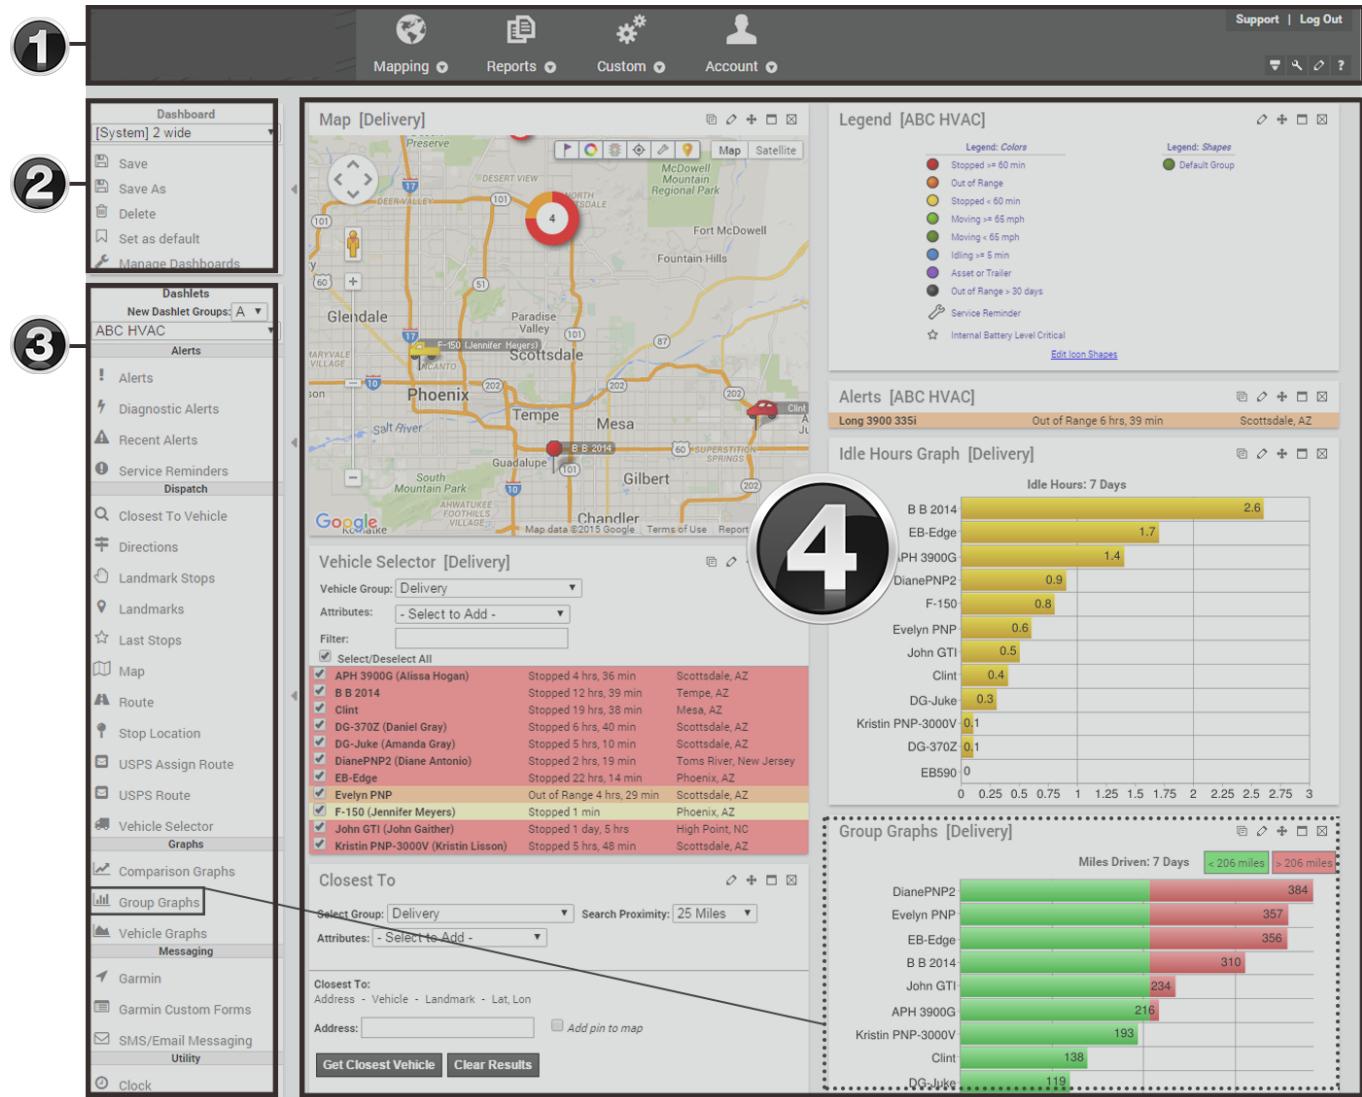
1

Mapping Reports Custom Account

Support | Log Out

2

Dashboard
[System] 2 wide
Save
Save As
Delete
Set as default
Manage Dashboards

3

Dashlets
New Dashlet Groups: A
ABC HVAC
Alerts
Alerts
Diagnostic Alerts
Recent Alerts
Service Reminders
Dispatch
Closest To Vehicle
Directions
Landmark Stops
Landmarks
Last Stops
Map
Route
Stop Location
USPS Assign Route
USPS Route
Vehicle Selector
Graphs
Comparison Graphs
Group Graphs
Vehicle Graphs
Messaging
Garmin
Garmin Custom Forms
SMS/Email Messaging
Utility
Clock

Map [Delivery]

Map Satellite

Preserve
Desert View
Deer Valley
North Scottsdale
McDowell Mountain Regional Park
Fort McDowell
Fountain Hills
Glendale
Paradise Valley
Maryvale Village
F-150 (Jennifer Meyers)
Scottsdale
Encanto
Phoenix
Tempe
Mesa
Salt River
Clint
B B 2014
Guadalupe
Gilbert
South Mountain Park
Ahwatukee Foothills Village
Superstition Springs
Chandler
Google
Map data ©2015 Google Terms of Use Report

Vehicle Selector [Delivery]

Vehicle Group: Delivery
Attributes: - Select to Add -
Filter:
Select/Deselect All

| | | |
|---|---|---|
| APH 3900G (Alissa Hogan) | Stopped 4 hrs, 36 min | Scottsdale, AZ |
| B B 2014 | Stopped 12 hrs, 39 min | Tempe, AZ |
| Clint | Stopped 19 hrs, 38 min | Mesa, AZ |
| DG-370Z (Daniel Gray) | Stopped 6 hrs, 40 min | Scottsdale, AZ |
| DG-Juke (Amanda Gray) | Stopped 5 hrs, 10 min | Scottsdale, AZ |
| DianePNP2 (Diane Antonio) | Stopped 2 hrs, 19 min | Toms River, New Jersey |
| EB-Edge | Stopped 22 hrs, 14 min | Phoenix, AZ |
| Evelyn PNP | Out of Range 4 hrs, 29 min | Scottsdale, AZ |
| F-150 (Jennifer Meyers) | Stopped 1 min | Phoenix, AZ |
| John GTI (John Gaither) | Stopped 1 day, 5 hrs | High Point, NC |
| Kristin PNP-3000V (Kristin Lisson) | Stopped 5 hrs, 48 min | Scottsdale, AZ |

Closest To

Select Group: Delivery
Search Proximity: 25 Miles
Attributes: - Select to Add -

Closest To:
Address - Vehicle - Landmark - Lat, Lon
Address:
Add pin to map
Get Closest Vehicle Clear Results

Legend [ABC HVAC]

Legend: Colors
Stopped >= 60 min
Out of Range
Stopped < 60 min
Moving >= 65 mph
Moving < 65 mph
Idling >= 5 min
Asset or Trailer
Out of Range > 30 days
Service Reminder
Internal Battery Level Critical
Legend: Shapes
Default Group
Edit Icon Shapes

Alerts [ABC HVAC]

Long 3900 335i Out of Range 6 hrs, 39 min Scottsdale, AZ

Idle Hours Graph [Delivery]

Idle Hours: 7 Days
B B 2014 2.6
EB-Edge 1.7
APH 3900G 1.4
DianePNP2 0.9
F-150 0.8
Evelyn PNP 0.6
John GTI 0.5
Clint 0.4
DG-Juke 0.3
Kristin PNP-3000V 0.1
DG-370Z 0.1
EB590 0
0 0.25 0.5 0.75 1 1.25 1.5 1.75 2 2.25 2.5 2.75 3

4

Group Graphs [Delivery]

Miles Driven: 7 Days
< 206 miles
> 206 miles
DianePNP2 384
Evelyn PNP 357
EB-Edge 356
B B 2014 310
John GTI 234
APH 3900G 216
Kristin PNP-3000V 193
Clint 138
DG-Juke 119